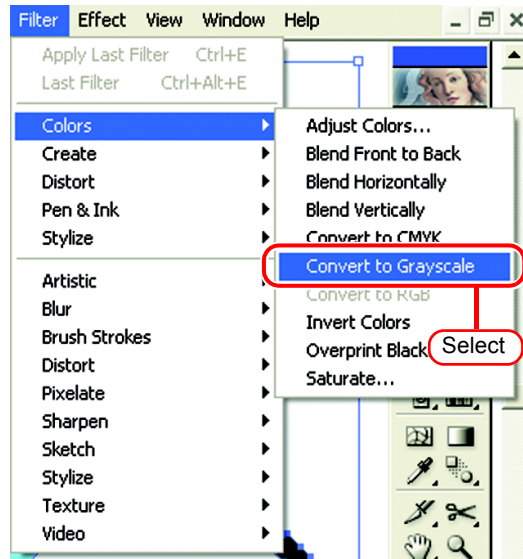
Filter Effect View Window Help

Apply Last Filter Ctrl+E
Last Filter Ctrl+Alt+E

Colors
Create
Distort
Pen & Ink
Stylize

Artistic
Blur
Brush Strokes
Distort
Pixelate
Sharpen
Sketch
Stylize
Texture
Video

Adjust Colors...
Blend Front to Back
Blend Horizontally
Blend Vertically
Convert to CMYK
Convert to Grayscale
Convert to RGB
Invert Colors
Overprint Black
Saturate...

Select